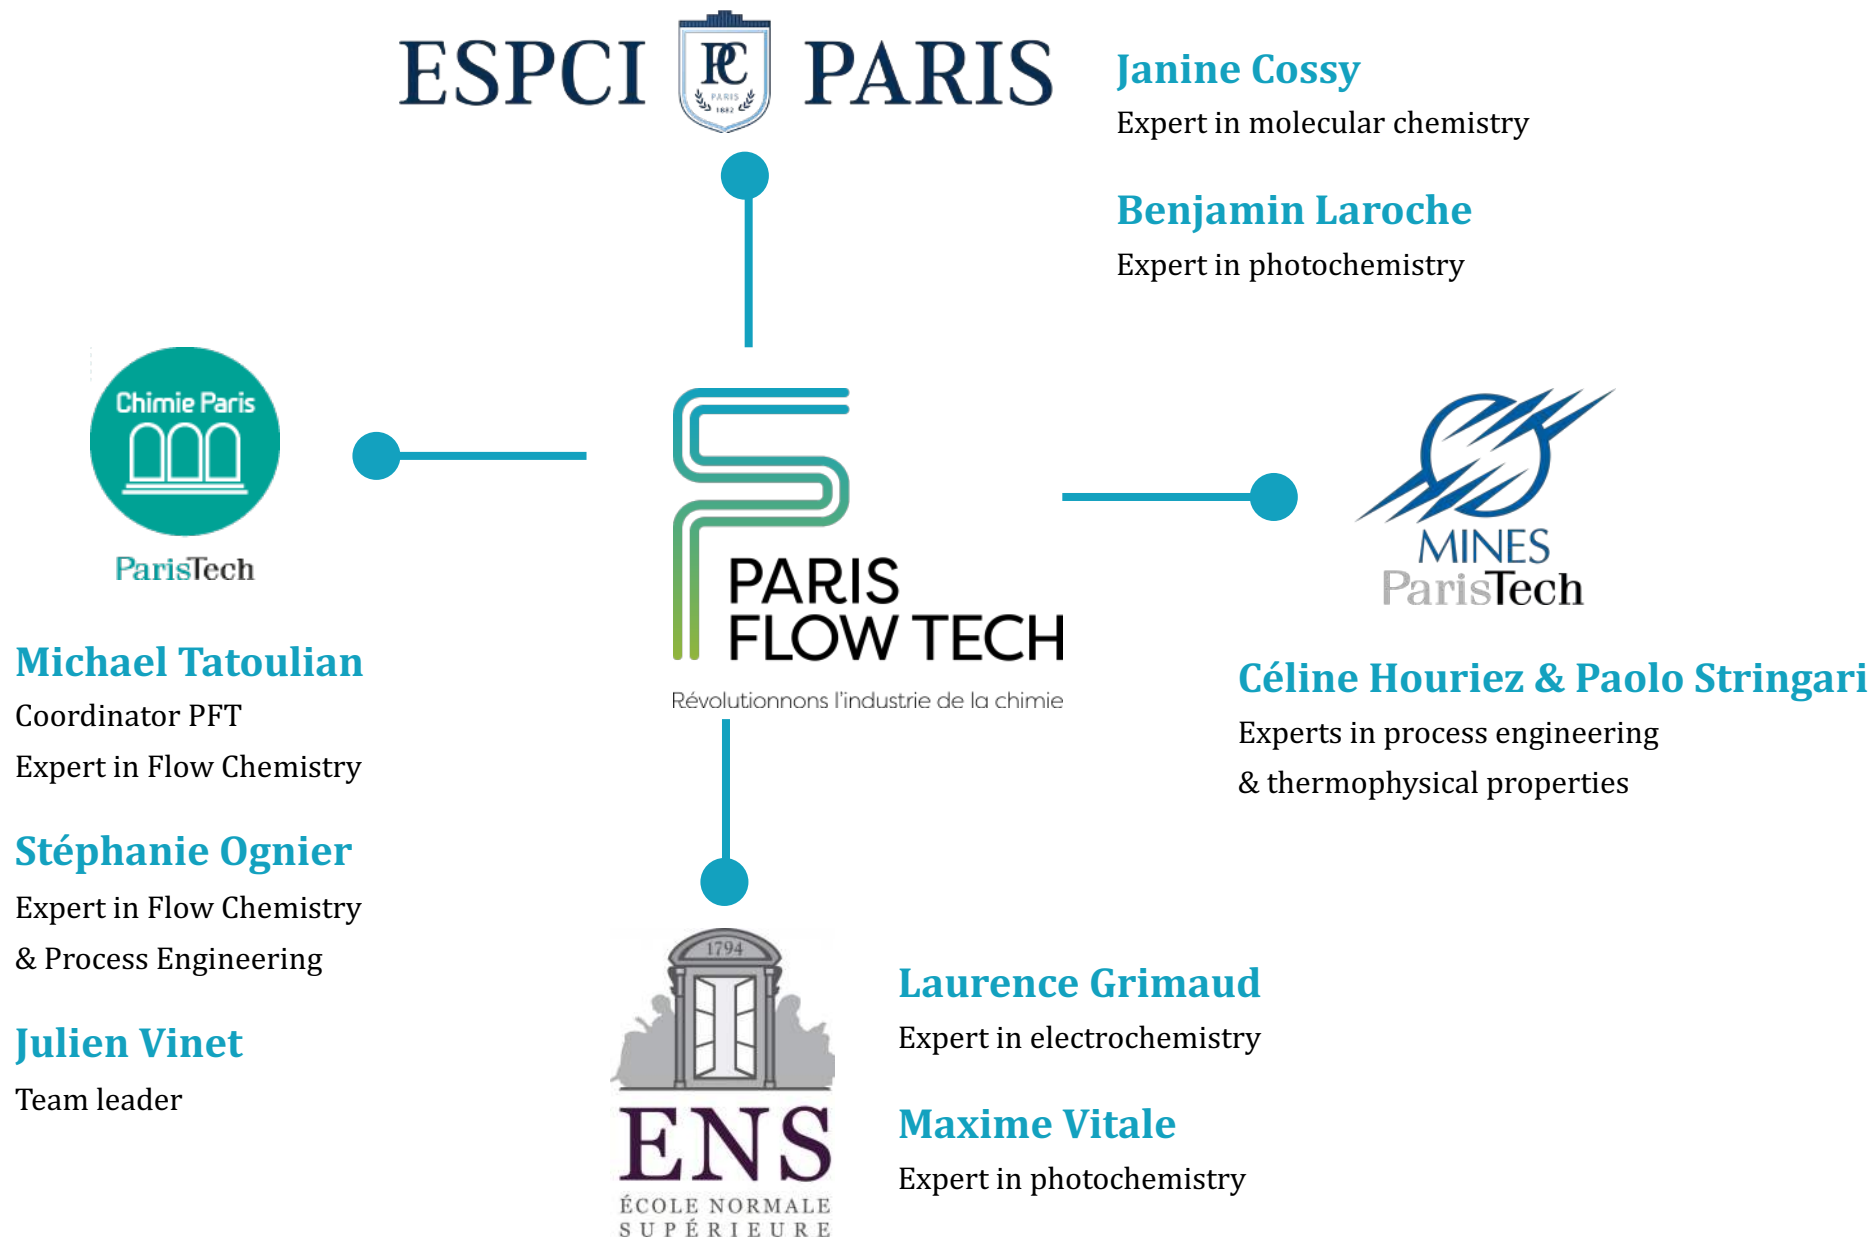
ESPCI PC PARIS 1882 PARIS

Janine Cossy
Expert in molecular chemistry

Benjamin Laroche
Expert in photochemistry

Chimie Paris
ParisTech

PARIS FLOW TECH
Révolutionnons l'industrie de la chimie

MINES ParisTech

Michael Tatoulian
Coordinator PFT
Expert in Flow Chemistry

Céline Houriez & Paolo Stringari
Experts in process engineering
& thermophysical properties

Stéphanie Ognier
Expert in Flow Chemistry
& Process Engineering

Julien Vinet
Team leader

1794
ENS
ÉCOLE NORMALE SUPÉRIEURE

Laurence Grimaud
Expert in electrochemistry

Maxime Vitale
Expert in photochemistry